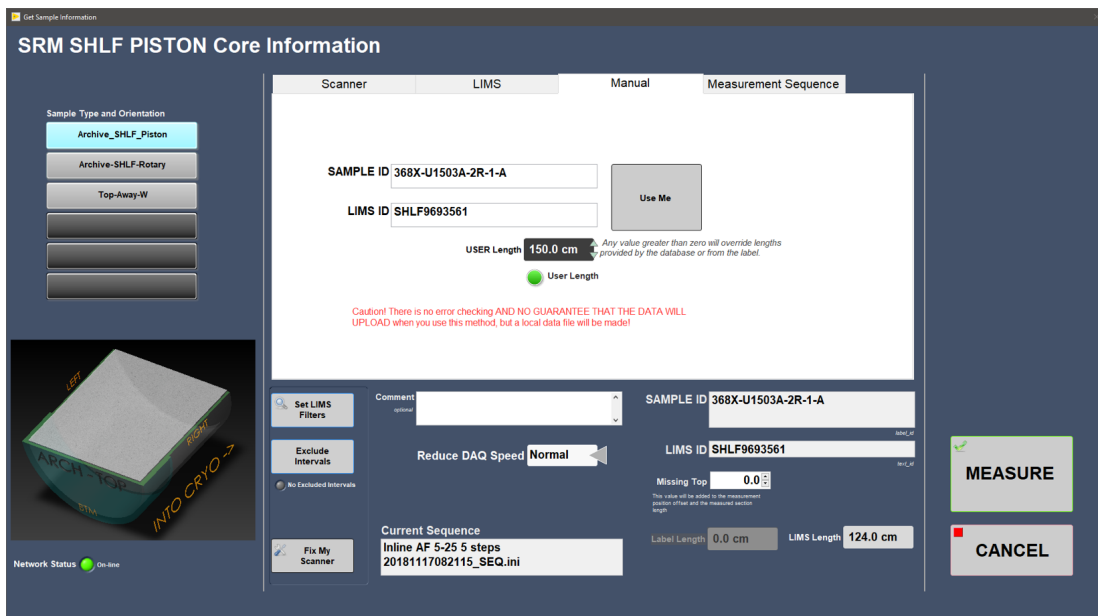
Get Sample Information

SRM SHLF PISTON Core Information

Scanner | LIMS | Manual | Measurement Sequence

Sample Type and Orientation

Archive_SHLF_Piston

Archive-SHLF-Rotary

Top-Away-W

SAMPLE ID 368X-U1503A-2R-1-A

LIMS ID SHLF9693561

Use Me

USER Length 150.0 cm

Any value greater than zero will override lengths provided by the database or from the label.

User Length

Caution! There is no error checking AND NO GUARANTEE THAT THE DATA WILL UPLOAD when you use this method, but a local data file will be made!

LEFT

RIGHT

ARCH - TOP

BTM

INTO CRYO ->

Set LIMS Filters

Exclude Intervals

No Excluded Intervals

Comment optional

Reduce DAQ Speed Normal

SAMPLE ID 368X-U1503A-2R-1-A

label_id

LIMS ID SHLF9693561

text_id

Missing Top 0.0

This value will be added to the measurement position offset and the measured section length

MEASURE

CANCEL

Fix My Scanner

Current Sequence

Inline AF 5-25 5 steps
20181117082115_SEQ.ini

Label Length 0.0 cm

LIMS Length 124.0 cm

Network Status On-line